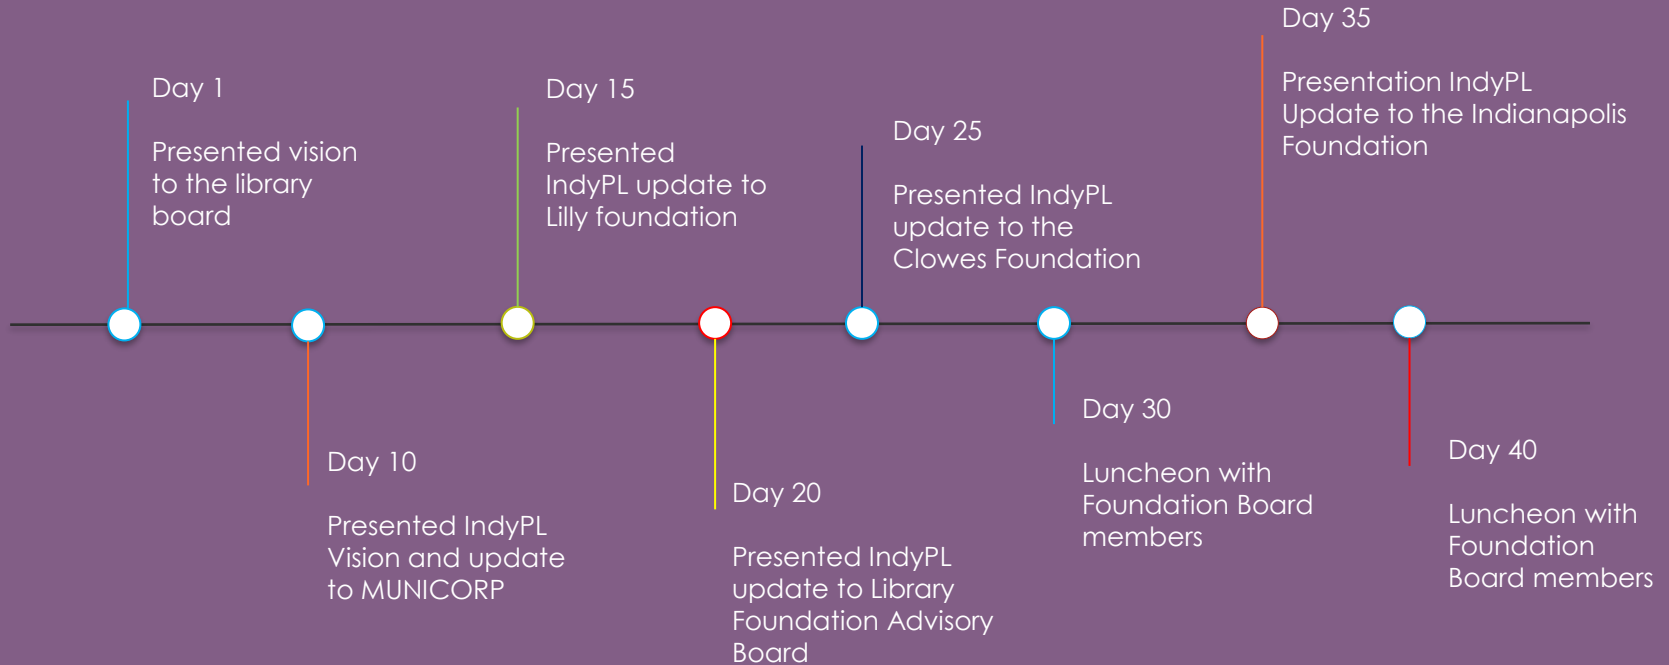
Day 1

Presented vision to the library board

Day 10

Presented IndyPL Vision and update to MUNICORP

Day 15

Presented IndyPL update to Lilly foundation

Day 20

Presented IndyPL update to Library Foundation Advisory Board

Day 25

Presented IndyPL update to the Clowes Foundation

Day 30

Luncheon with Foundation Board members

Day 35

Presentation IndyPL Update to the Indianapolis Foundation

Day 40

Luncheon with Foundation Board members